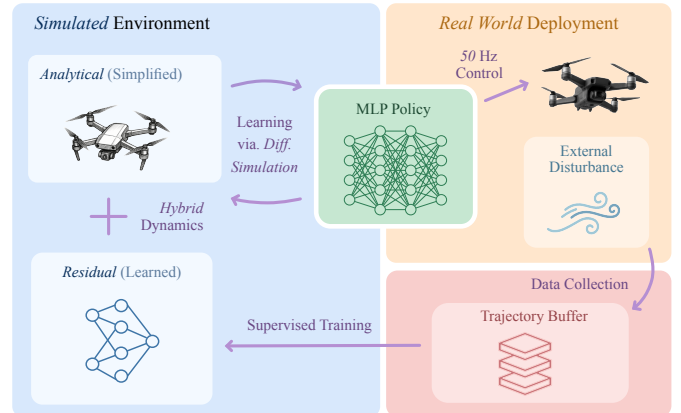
*Simulated* Environment

*Analytical* (Simplified)

Learning via. *Diff. Simulation*

MLP Policy

*Real World* Deployment

*50 Hz* Control

External Disturbance

+ *Hybrid* Dynamics

*Residual* (Learned)

Supervised Training

Data Collection

Trajectory Buffer